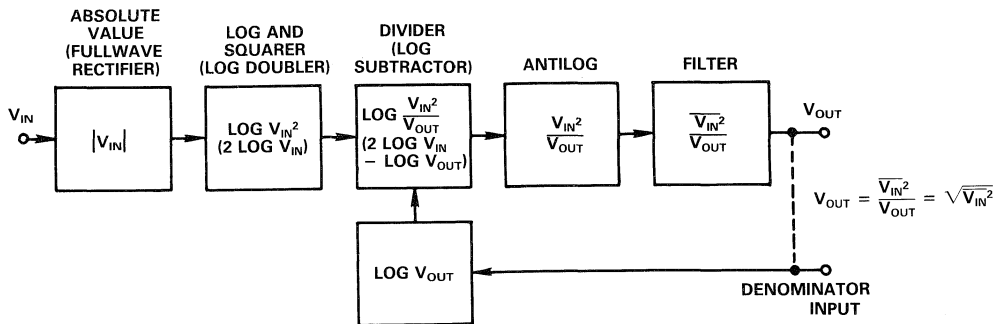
ABSOLUTE VALUE (FULLWAVE RECTIFIER)

LOG AND SQUARER (LOG DOUBLER)

DIVIDER (LOG SUBTRACTOR)

ANTILOG

FILTER

$V_{IN}$

$|V_{IN}|$

LOG $V_{IN}^2$ (2 LOG $V_{IN}$)

LOG $\frac{V_{IN}^2}{V_{OUT}}$ (2 LOG $V_{IN}$ – LOG $V_{OUT}$)

$\frac{V_{IN}^2}{V_{OUT}}$

$\frac{\overline{V_{IN}^2}}{V_{OUT}}$

$V_{OUT}$

$V_{OUT} = \frac{\overline{V_{IN}^2}}{V_{OUT}} = \sqrt{\overline{V_{IN}^2}}$

LOG $V_{OUT}$

DENOMINATOR INPUT